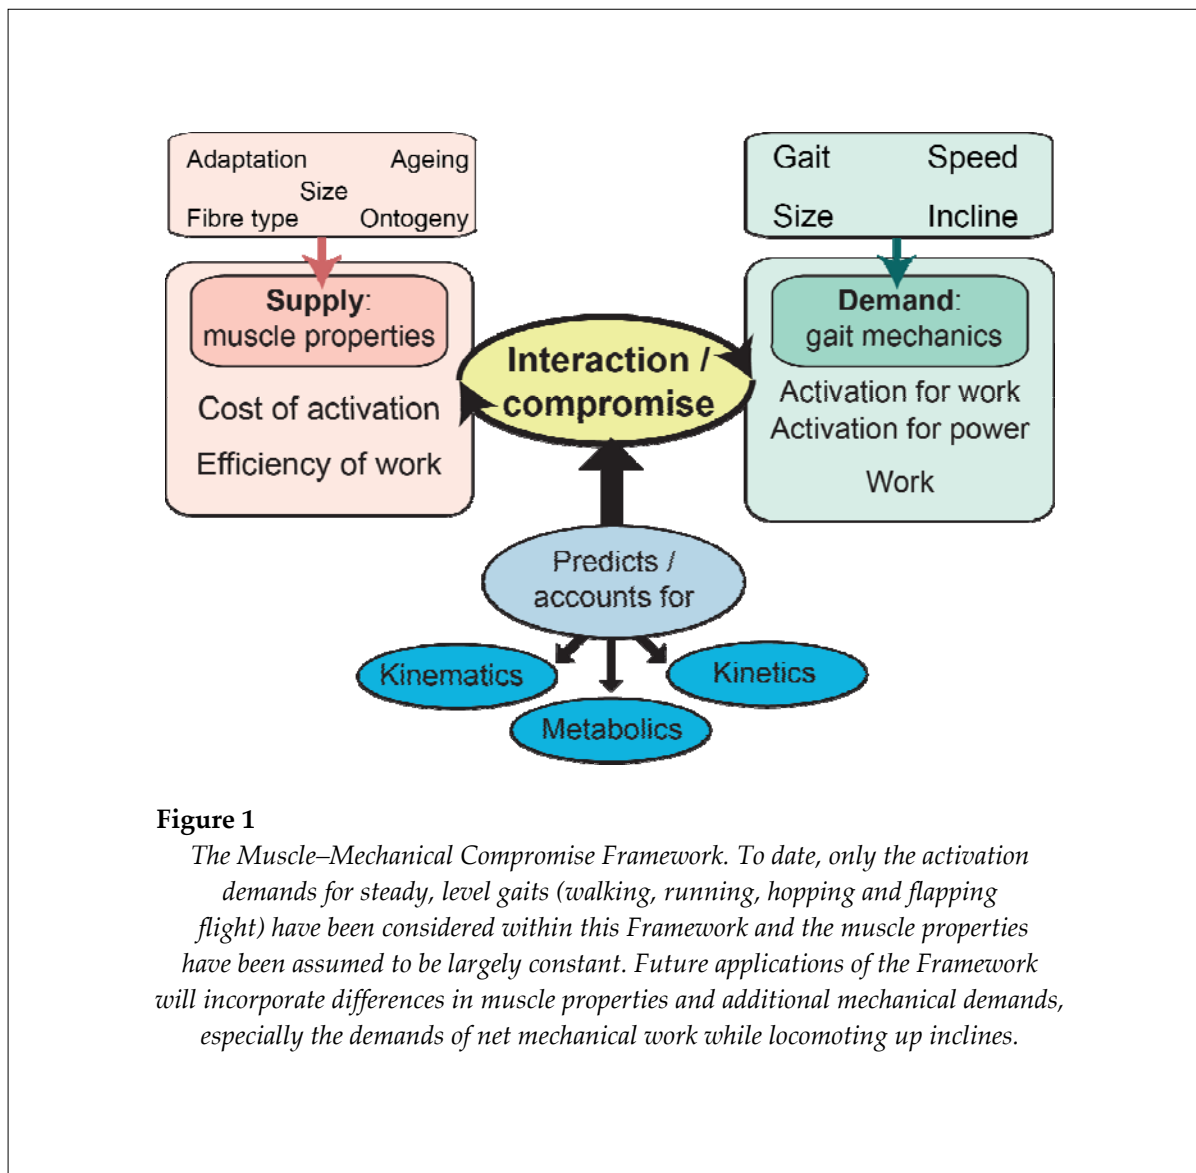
Adaptation Ageing
Size
Fibre type Ontogeny

Supply:
muscle properties

Cost of activation

Efficiency of work

Gait Speed

Size Incline

Demand:
gait mechanics

Activation for work
Activation for power

Work

Interaction / compromise

Predicts / accounts for

Kinematics

Kinetics

Metabolics

Figure 1
The Muscle–Mechanical Compromise Framework. To date, only the activation demands for steady, level gaits (walking, running, hopping and flapping flight) have been considered within this Framework and the muscle properties have been assumed to be largely constant. Future applications of the Framework will incorporate differences in muscle properties and additional mechanical demands, especially the demands of net mechanical work while locomoting up inclines.